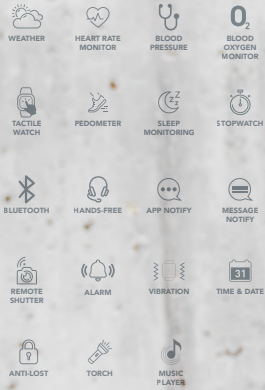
WEATHER

HEART RATE MONITOR

BLOOD PRESSURE

$O_2$

BLOOD OXYGEN MONITOR

TACTILE WATCH

PEDOMETER

SLEEP MONITORING

STOPWATCH

BLUETOOTH

HANDS-FREE

APP NOTIFY

MESSAGE NOTIFY

REMOTE SHUTTER

ALARM

VIBRATION

31

TIME & DATE

ANTI-LOST

TORCH

MUSIC PLAYER